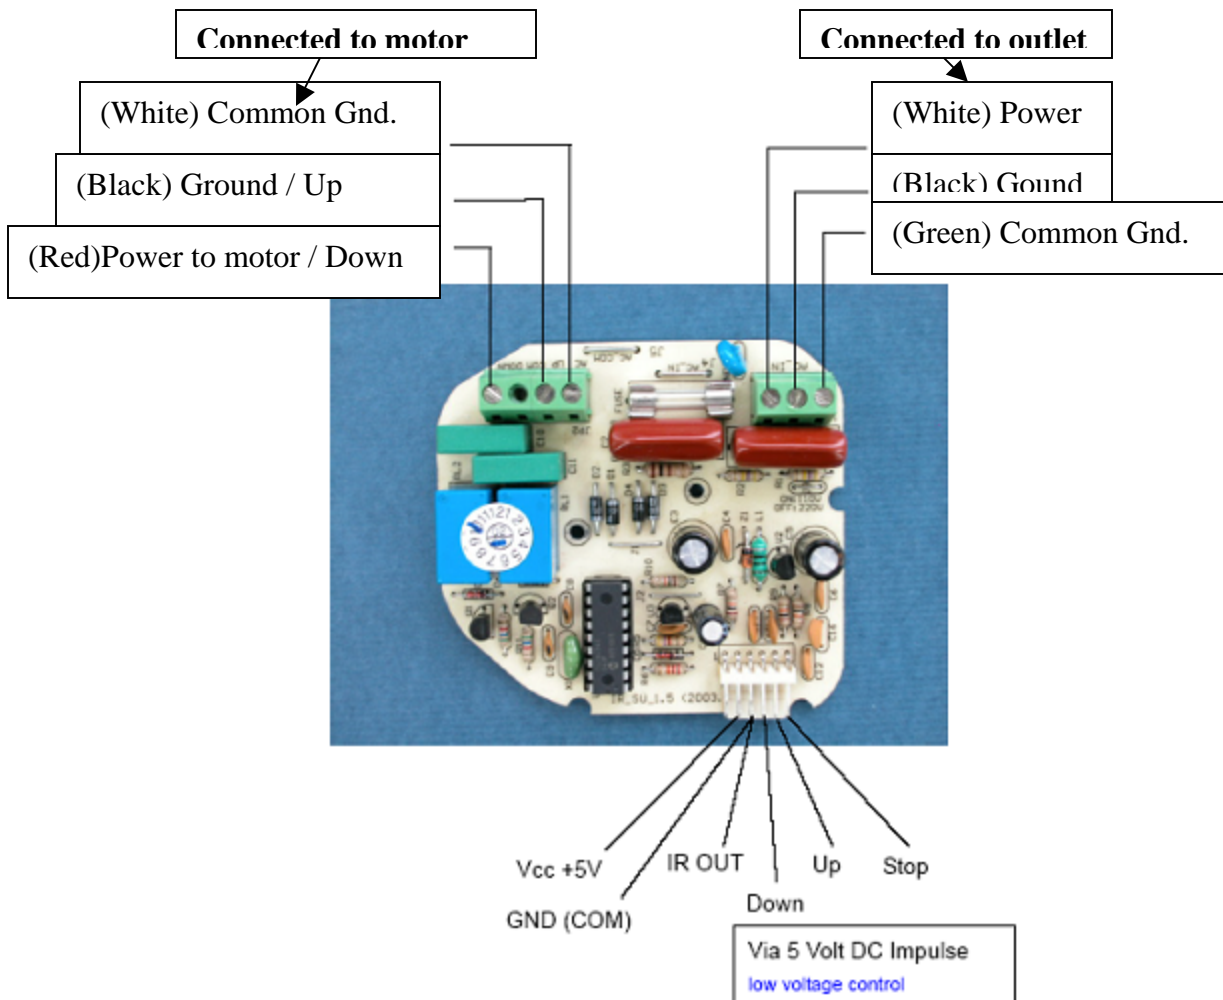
Connected to motor

(White) Common Gnd.

(Black) Ground / Up

(Red)Power to motor / Down

Connected to outlet

(White) Power

(Black) Gound

(Green) Common Gnd.

Vcc +5V

GND (COM)

IR OUT

Down

Up

Stop

Via 5 Volt DC Impulse
low voltage control